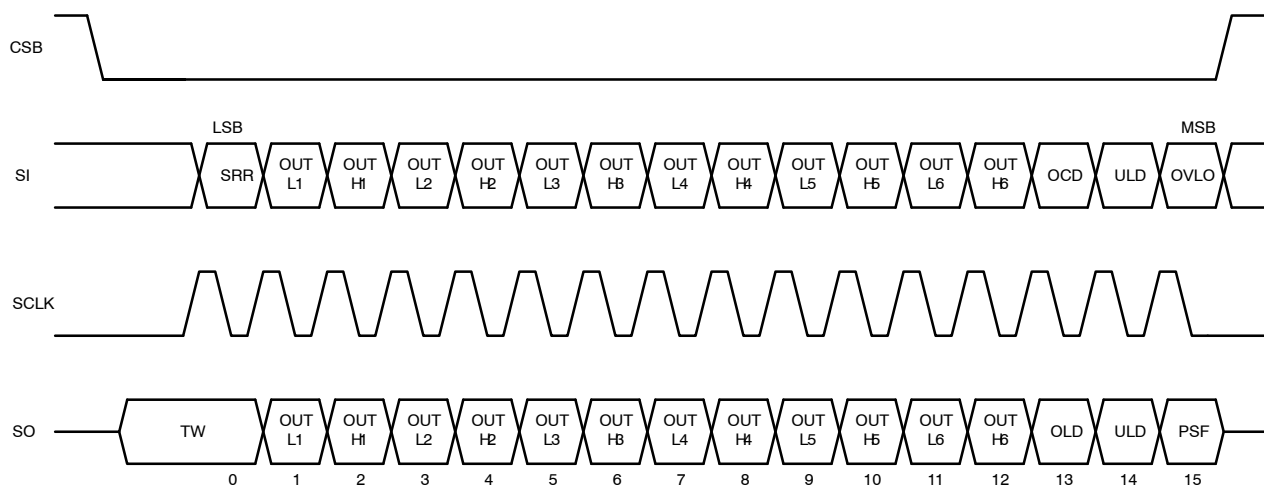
CSB

LSB

MSB

SI

SRR

OUT L1

OUT H1

OUT L2

OUT H2

OUT L3

OUT H3

OUT L4

OUT H4

OUT L5

OUT H5

OUT L6

OUT H6

OCD

ULD

OVLO

SCLK

SO

TW

OUT L1

OUT H1

OUT L2

OUT H2

OUT L3

OUT H3

OUT L4

OUT H4

OUT L5

OUT H5

OUT L6

OUT H6

OLD

ULD

PSF

0 1 2 3 4 5 6 7 8 9 10 11 12 13 14 15